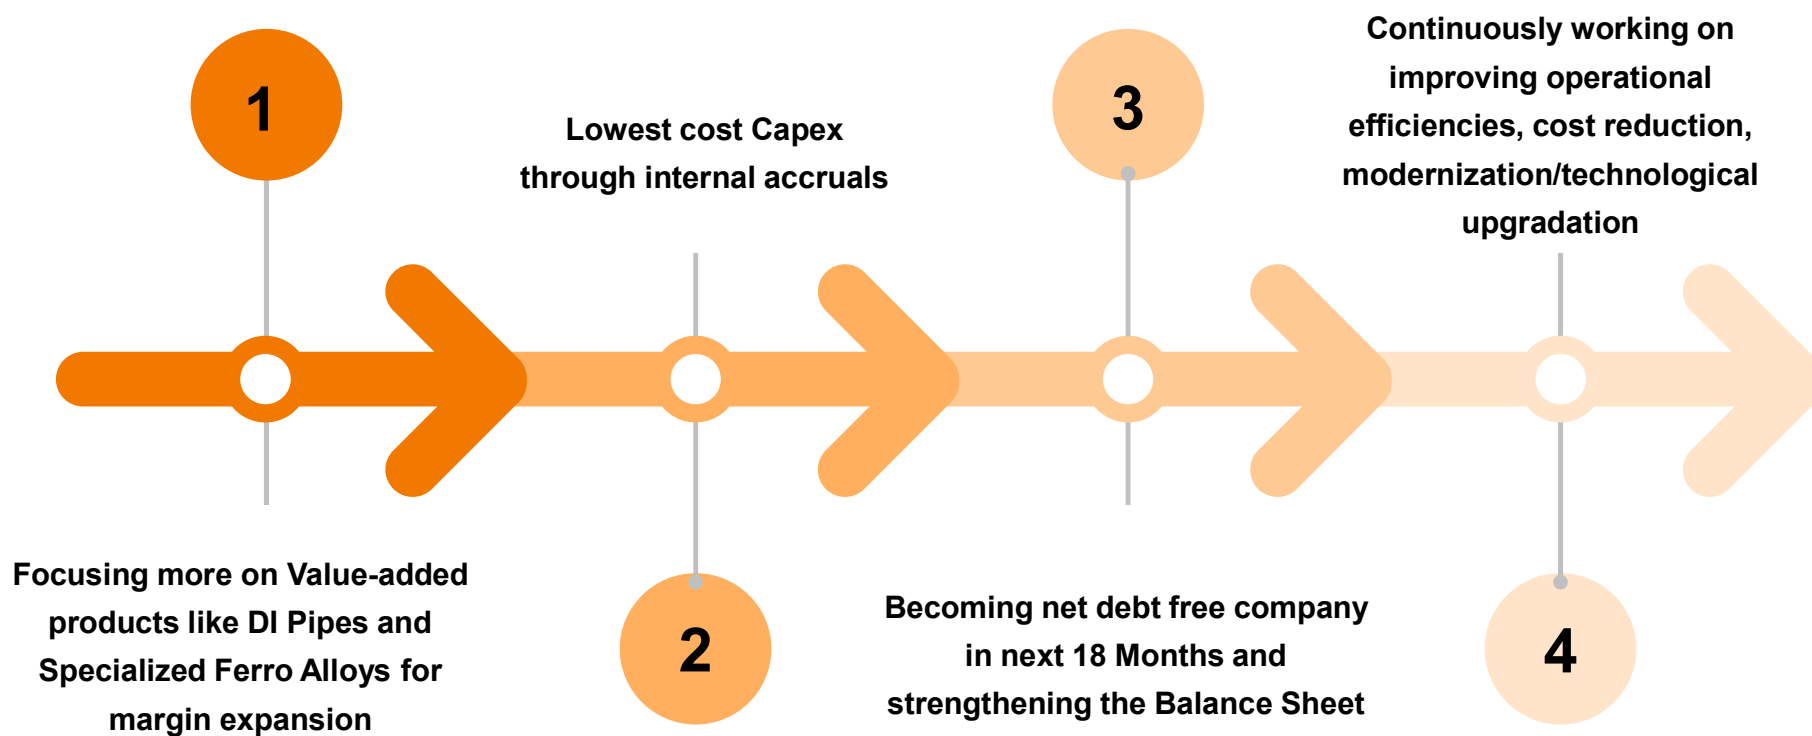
Continuously working on improving operational efficiencies, cost reduction, modernization/technological upgradation

1

Lowest cost Capex through internal accruals

3

Focusing more on Value-added products like DI Pipes and Specialized Ferro Alloys for margin expansion

2

Becoming net debt free company in next 18 Months and strengthening the Balance Sheet

4